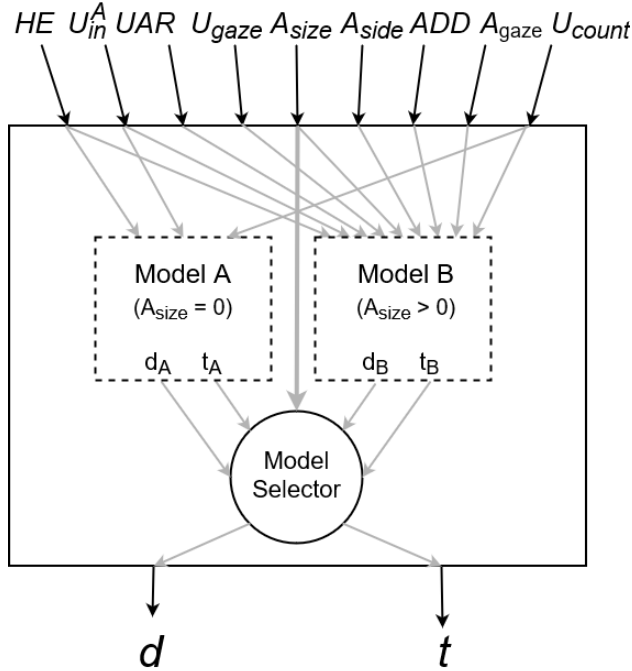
$HE$ $U_{in}^{A}$ $UAR$ $U_{gaze}$ $A_{size}$ $A_{side}$ $ADD$ $A_{\text{gaze}}$ $U_{count}$

Model A
($A_{\text{size}} = 0$)
$d_A$ $t_A$

Model B
($A_{\text{size}} > 0$)
$d_B$ $t_B$

Model Selector

$d$

$t$